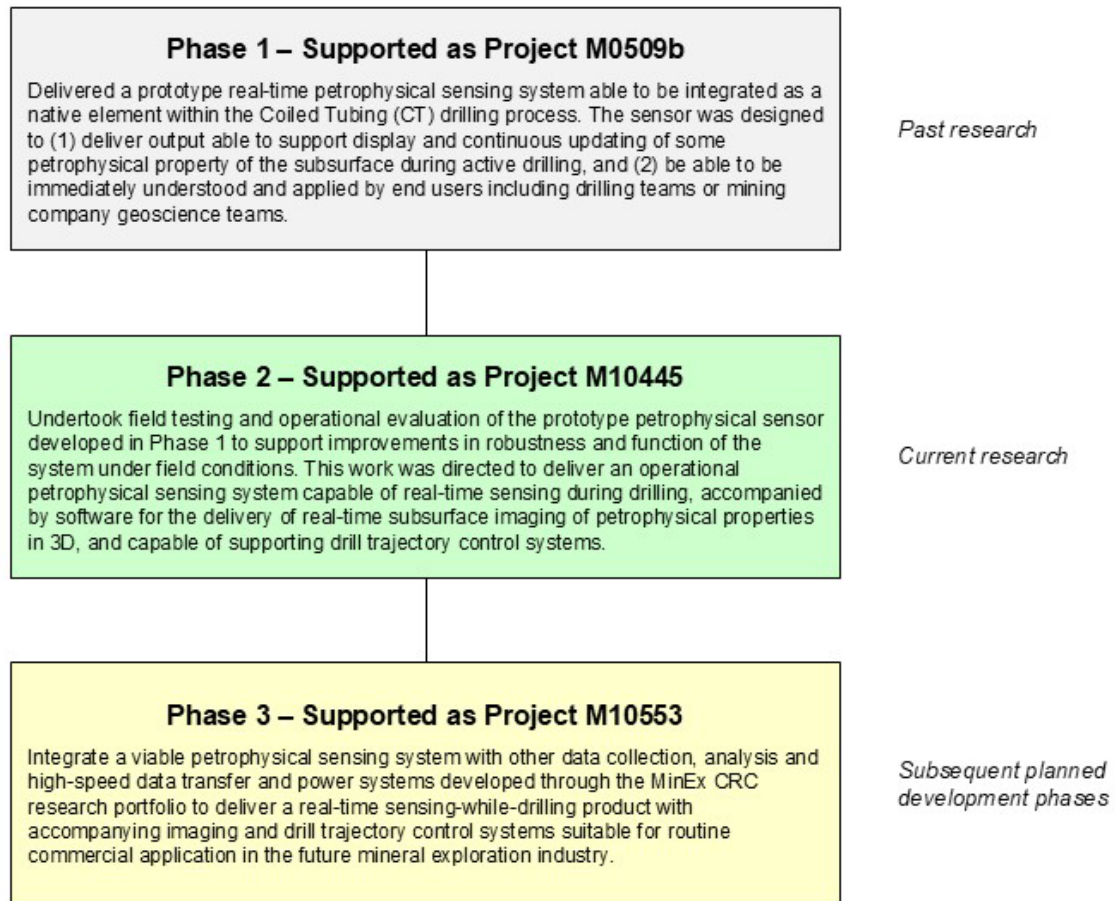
Phase 1 – Supported as Project M0509b

Delivered a prototype real-time petrophysical sensing system able to be integrated as a native element within the Coiled Tubing (CT) drilling process. The sensor was designed to (1) deliver output able to support display and continuous updating of some petrophysical property of the subsurface during active drilling, and (2) be able to be immediately understood and applied by end users including drilling teams or mining company geoscience teams.

Past research

Phase 2 – Supported as Project M10445

Undertook field testing and operational evaluation of the prototype petrophysical sensor developed in Phase 1 to support improvements in robustness and function of the system under field conditions. This work was directed to deliver an operational petrophysical sensing system capable of real-time sensing during drilling, accompanied by software for the delivery of real-time subsurface imaging of petrophysical properties in 3D, and capable of supporting drill trajectory control systems.

Current research

Phase 3 – Supported as Project M10553

Integrate a viable petrophysical sensing system with other data collection, analysis and high-speed data transfer and power systems developed through the MinEx CRC research portfolio to deliver a real-time sensing-while-drilling product with accompanying imaging and drill trajectory control systems suitable for routine commercial application in the future mineral exploration industry.

Subsequent planned development phases